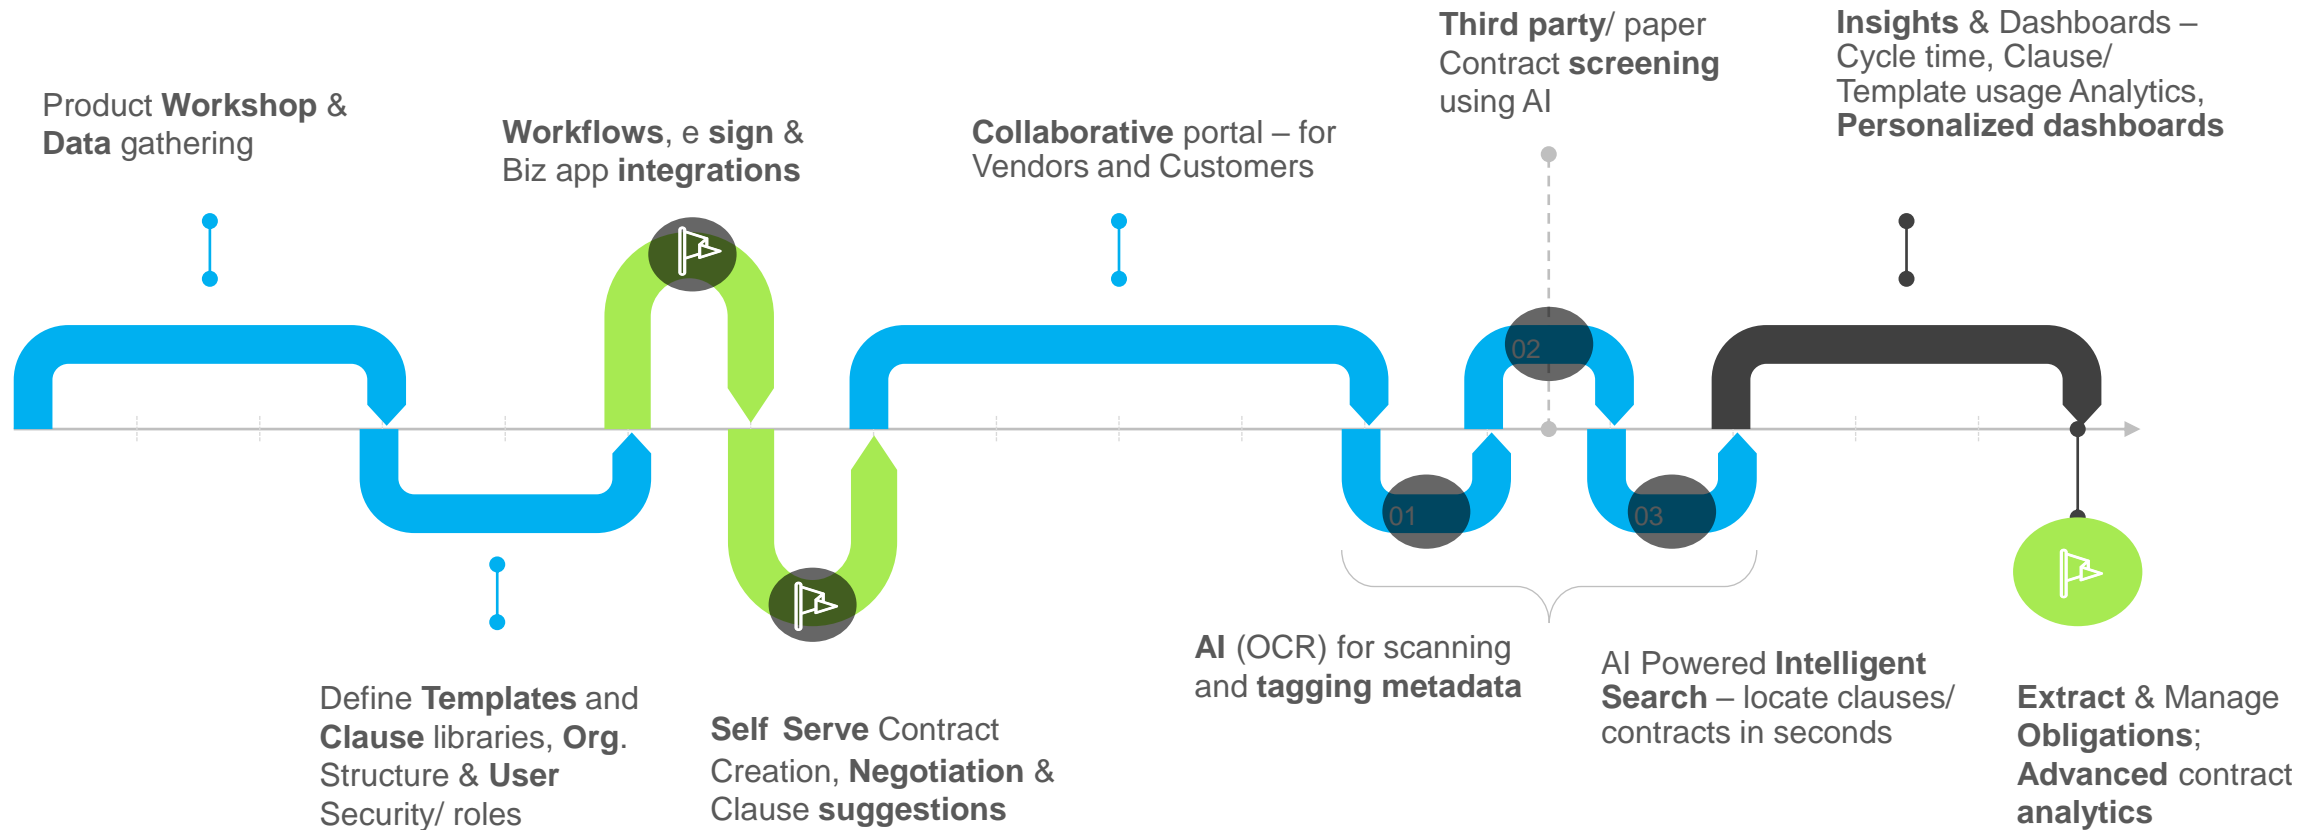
Product Workshop & Data gathering

Define Templates and Clause libraries, Org. Structure & User Security/ roles

Workflows, e sign & Biz app integrations

Self Serve Contract Creation, Negotiation & Clause suggestions

Collaborative portal – for Vendors and Customers

Third party/ paper Contract screening using AI

01

02

03

AI (OCR) for scanning and tagging metadata

AI Powered Intelligent Search – locate clauses/ contracts in seconds

Insights & Dashboards – Cycle time, Clause/ Template usage Analytics, Personalized dashboards

Extract & Manage Obligations; Advanced contract analytics